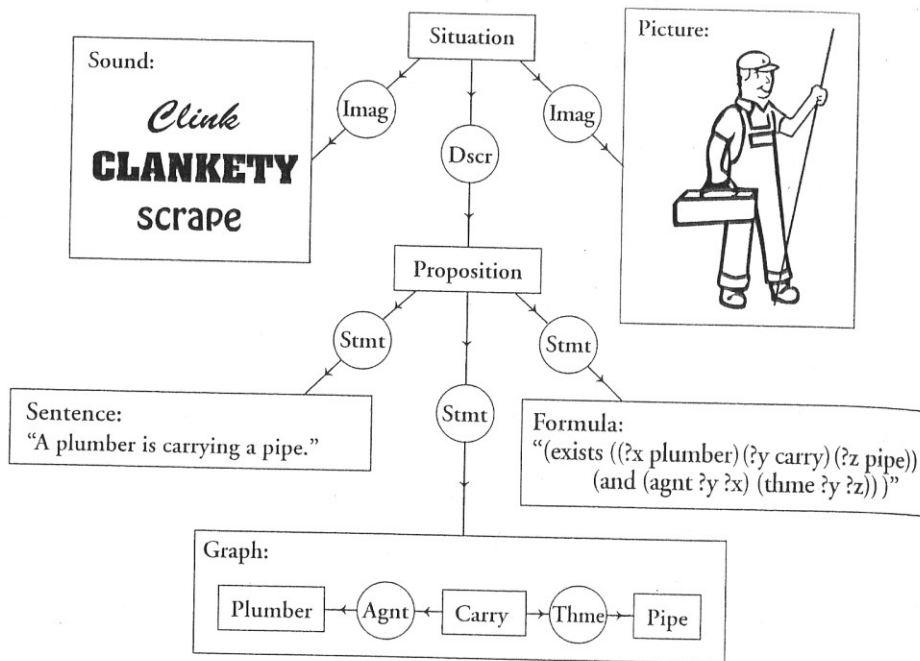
Situation

Sound:
Clink
CLANKETY
scrape

Imag

Dscr

Imag

Picture:

Proposition

Stmt

Stmt

Stmt

Sentence:
"A plumber is carrying a pipe."

Formula:
"(exists ((?x plumber) (?y carry) (?z pipe)) (and (agnt ?y ?x) (thme ?y ?z)) )"

Graph:

Plumber | Agnt | Carry | Thme | Pipe